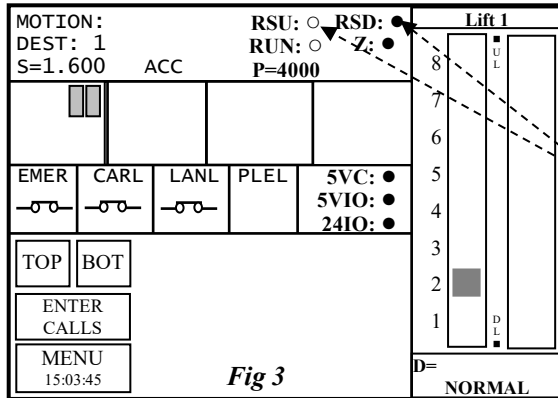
MOTION:
DEST: 1
S=1.600 ACC

RSU: ○ RSD: ●
RUN: ○ Z: ●
P=4000

EMER | CARL | LANL | PLEL

5VC: ●
5VIO: ●
24IO: ●

TOP | BOT

ENTER CALLS

MENU
15:03:45

Fig 3

Lift 1

8
7
6
5
4
3
2
1

U
L

D
L

D=

NORMAL